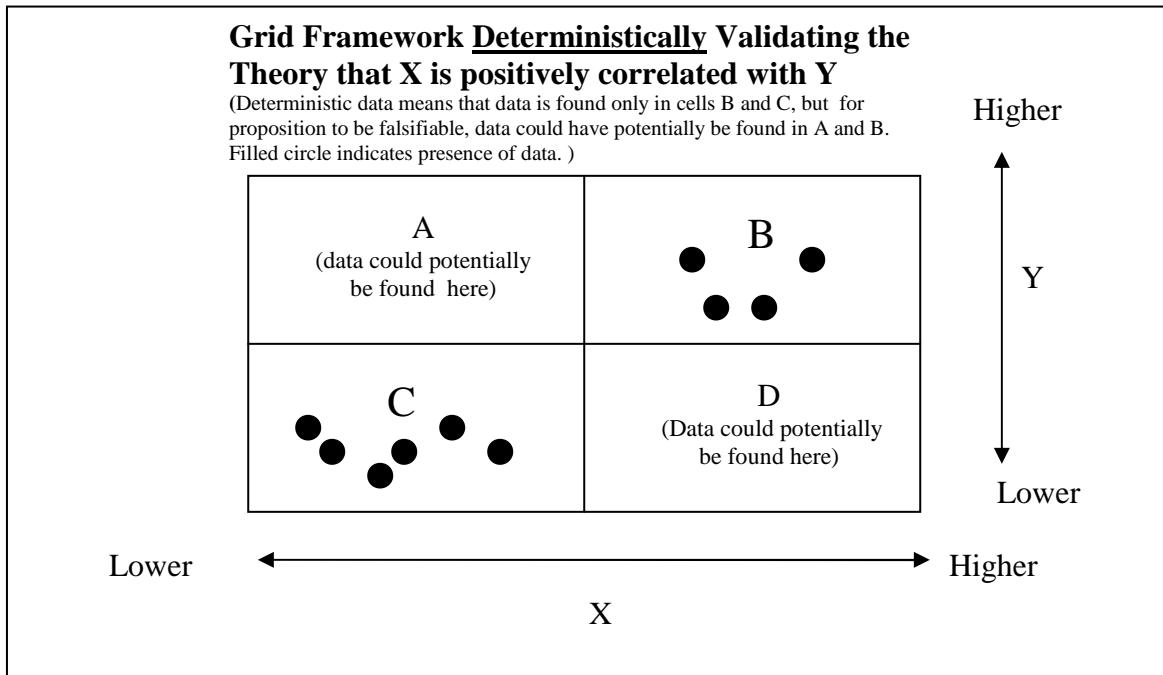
**Grid Framework Deterministically Validating the Theory that X is positively correlated with Y**

(Deterministic data means that data is found only in cells B and C, but for proposition to be falsifiable, data could have potentially be found in A and B. Filled circle indicates presence of data. )

Higher

| A (data could potentially be found here) | B |
|---|---|
| C | D (Data could potentially be found here) |

Y

Lower

Lower Higher

X